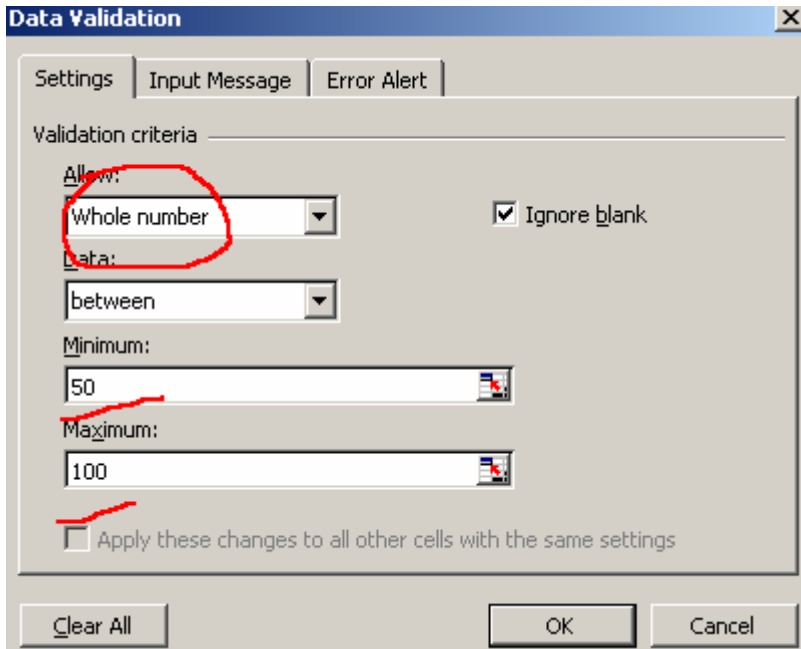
Data Validation

Settings | Input Message | Error Alert

Validation criteria

Allow:

Whole number

Ignore blank

Data:

between

Minimum:

50

Maximum:

100

Apply these changes to all other cells with the same settings

Clear All

OK

Cancel